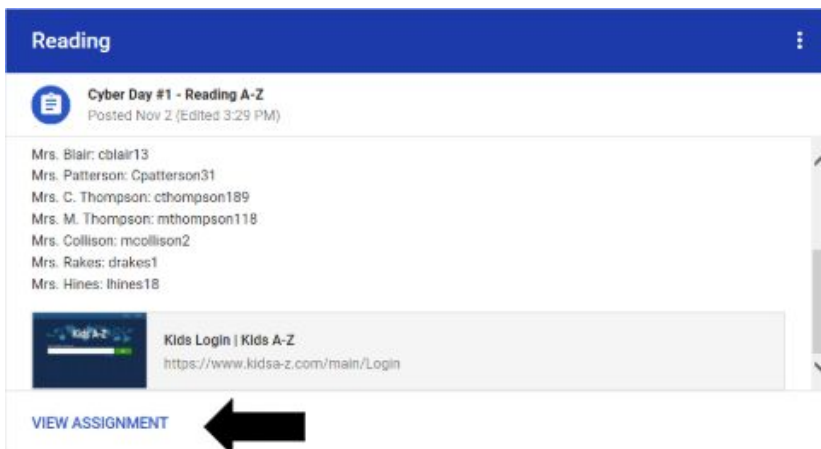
Reading

Cyber Day #1 - Reading A-Z
Posted Nov 2 (Edited 3:29 PM)

Mrs. Blair: cblair13
Mrs. Patterson: Cpatterson31
Mrs. C. Thompson: cthompson189
Mrs. M. Thompson: mthompson118
Mrs. Collison: mcollison2
Mrs. Rakes: drakes1
Mrs. Hines: lhines18

Kids A-Z

Kids Login | Kids A-Z
https://www.kidsa-z.com/main/Login

VIEW ASSIGNMENT